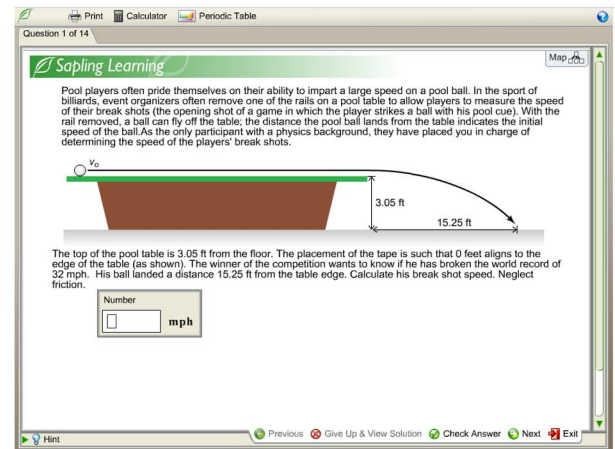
Print Calculator Periodic Table

Question 1 of 14

Sapling Learning

Map

Pool players often pride themselves on their ability to impart a large speed on a pool ball. In the sport of billiards, event organizers often remove one of the rails on a pool table to allow players to measure the speed of their break shots (the opening shot of a game in which the player strikes a ball with his pool cue). With the rail removed, a ball can fly off the table; the distance the pool ball lands from the table indicates the initial speed of the ball.As the only participant with a physics background, they have placed you in charge of determining the speed of the players' break shots.

$v_0$

3.05 ft

15.25 ft

The top of the pool table is 3.05 ft from the floor. The placement of the tape is such that 0 feet aligns to the edge of the table (as shown). The winner of the competition wants to know if he has broken the world record of 32 mph. His ball landed a distance 15.25 ft from the table edge. Calculate his break shot speed. Neglect friction.

Number

mph

Hint

Previous Give Up & View Solution Check Answer Next Exit